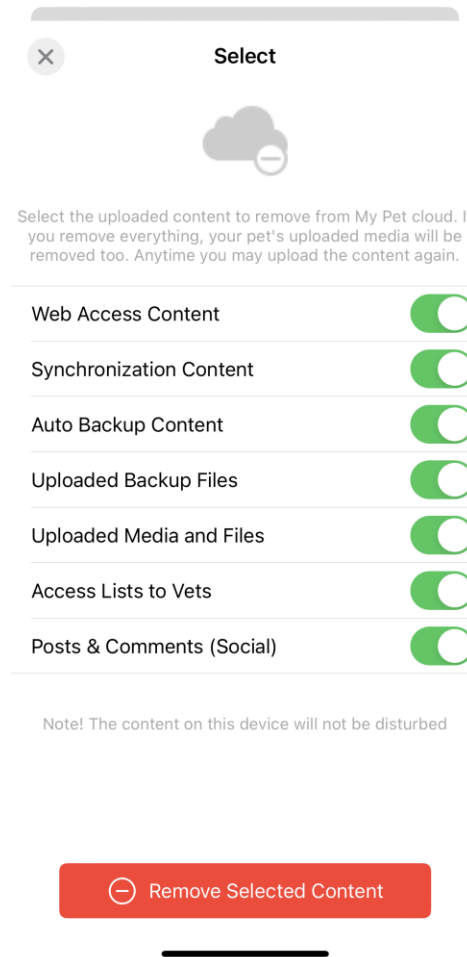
Select

Select the uploaded content to remove from My Pet cloud. I you remove everything, your pet's uploaded media will be removed too. Anytime you may upload the content again.

Web Access Content

Synchronization Content

Auto Backup Content

Uploaded Backup Files

Uploaded Media and Files

Access Lists to Vets

Posts & Comments (Social)

Note! The content on this device will not be disturbed

Remove Selected Content